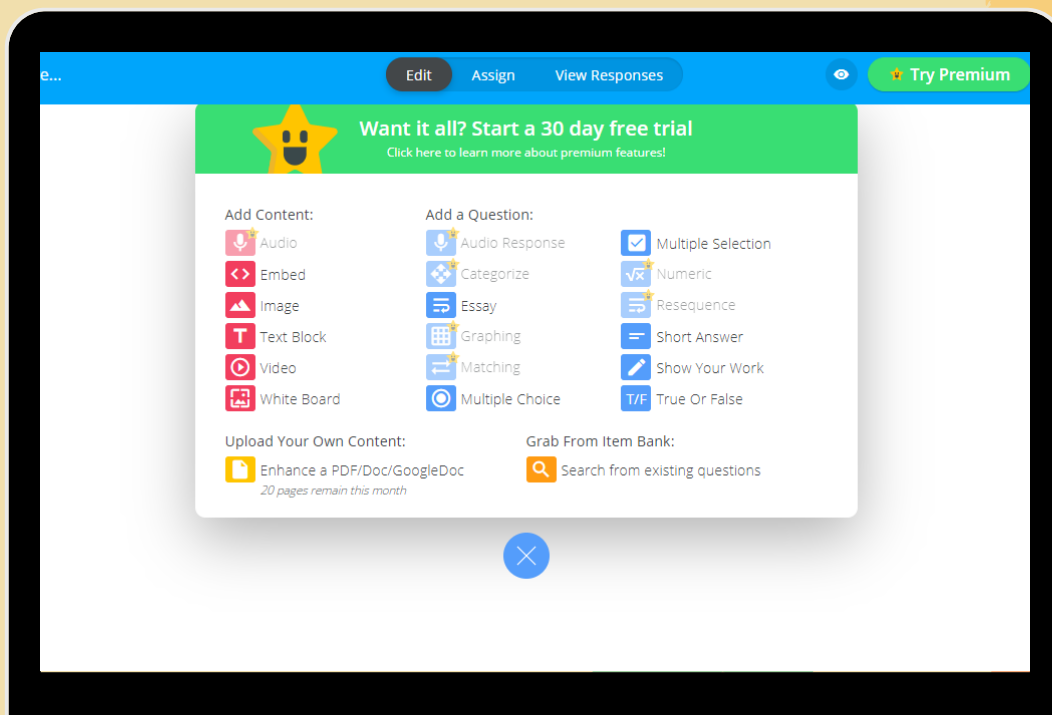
e...

Edit Assign View Responses

Try Premium

Want it all? Start a 30 day free trial

Click here to learn more about premium features!

Add Content:

Audio

Embed

Image

Text Block

Video

White Board

Add a Question:

Audio Response

Categorize

Essay

Graphing

Matching

Multiple Choice

Multiple Selection

Numeric

Resequence

Short Answer

Show Your Work

T/F True Or False

Upload Your Own Content:

Enhance a PDF/Doc/GoogleDoc

20 pages remain this month

Grab From Item Bank:

Search from existing questions